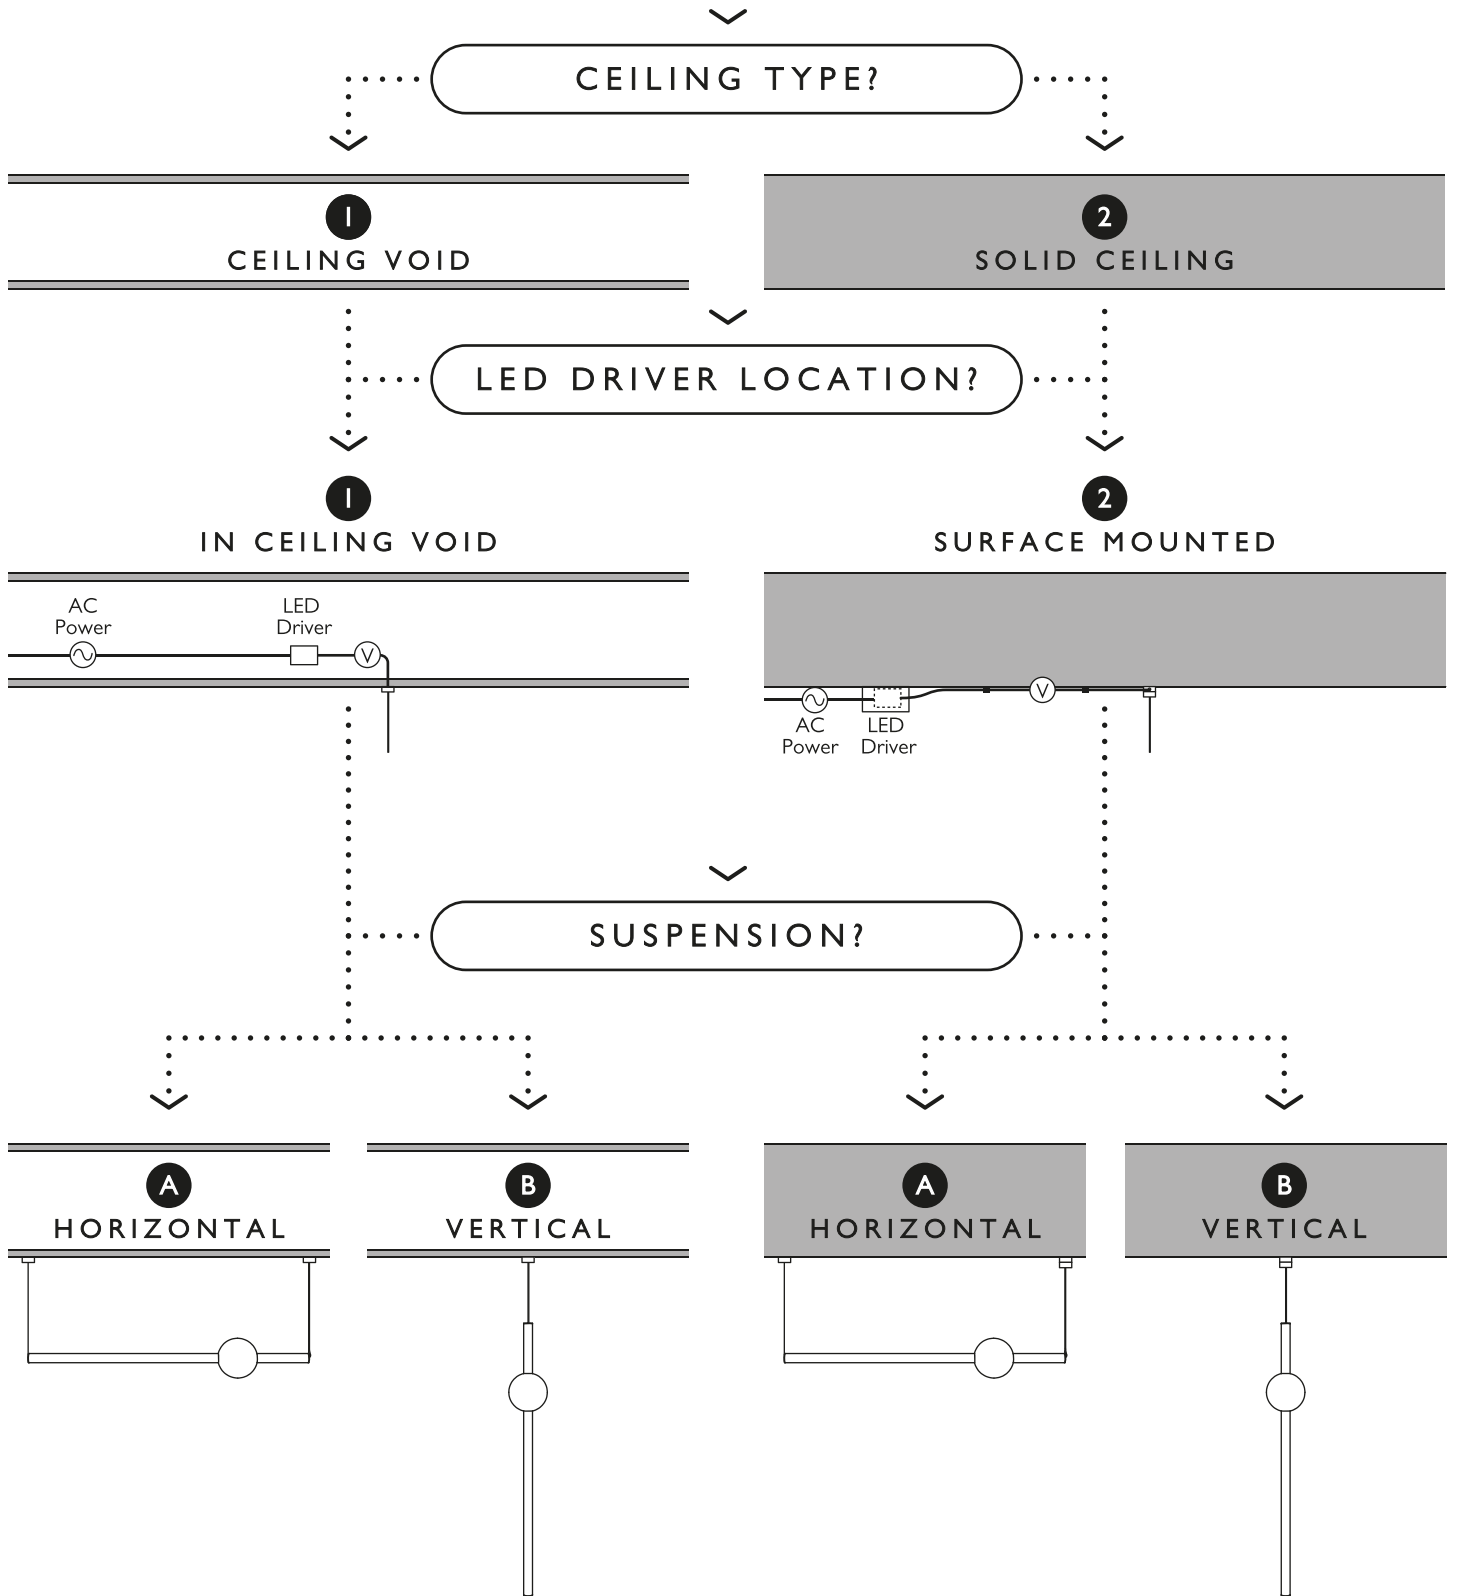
CEILING TYPE?

1
CEILING VOID

2
SOLID CEILING

LED DRIVER LOCATION?

1
IN CEILING VOID

2
SURFACE MOUNTED

AC Power

LED Driver

V

V

AC Power

LED Driver

SUSPENSION?

A
HORIZONTAL

B
VERTICAL

A
HORIZONTAL

B
VERTICAL